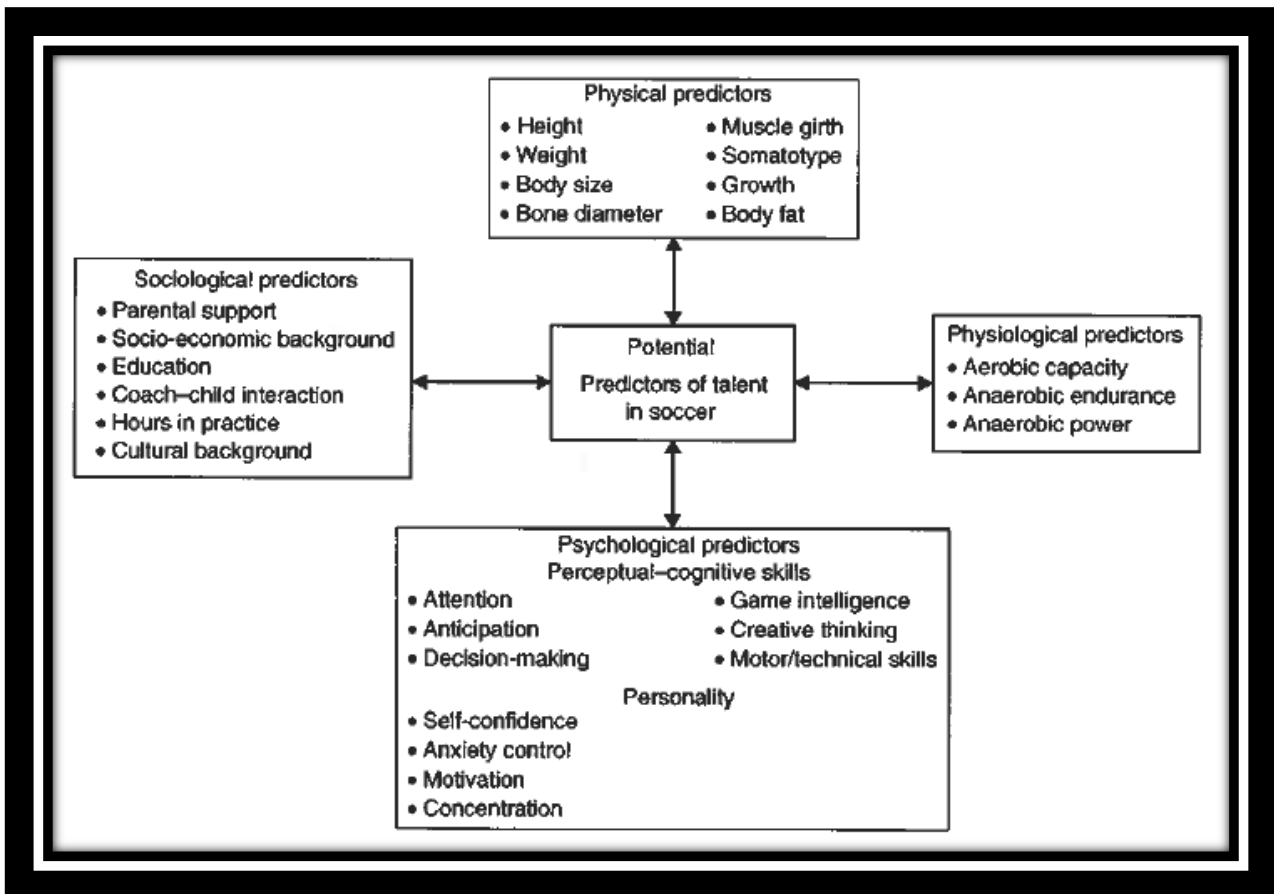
Physical predictors
• Height
• Weight
• Body size
• Bone diameter
• Muscle girth
• Somatotype
• Growth
• Body fat

Sociological predictors
• Parental support
• Socio-economic background
• Education
• Coach–child interaction
• Hours in practice
• Cultural background

Potential
Predictors of talent in soccer

Physiological predictors
• Aerobic capacity
• Anaerobic endurance
• Anaerobic power

Psychological predictors
Perceptual–cognitive skills
• Attention
• Anticipation
• Decision-making
• Game intelligence
• Creative thinking
• Motor/technical skills

Personality
• Self-confidence
• Anxiety control
• Motivation
• Concentration